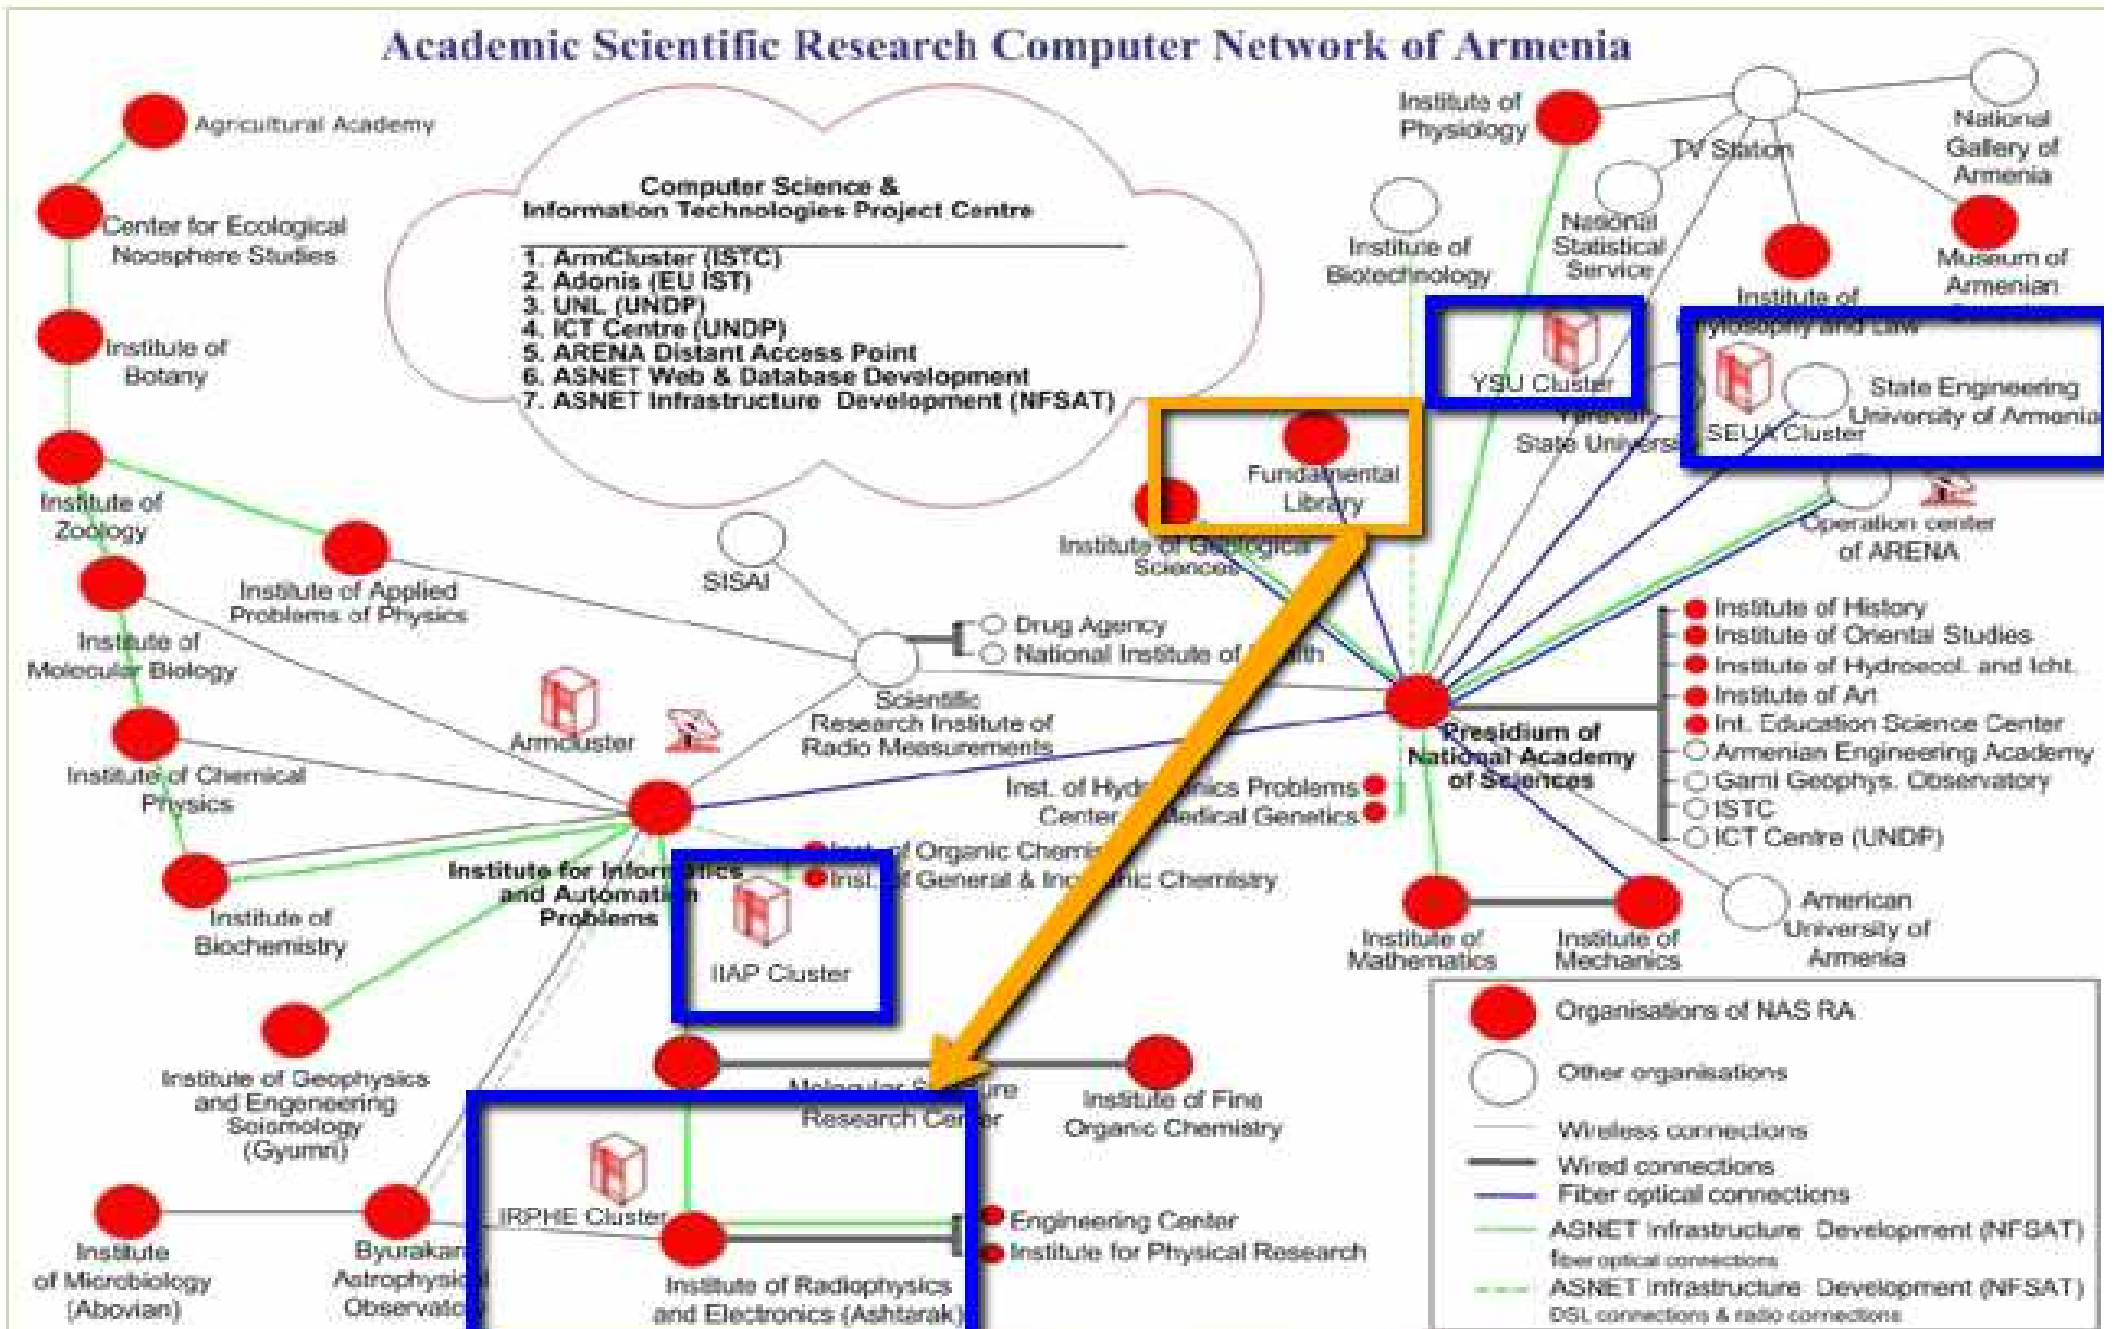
Academic Scientific Research Computer Network of Armenia

Computer Science & Information Technologies Project Centre

1. ArmCluster (ISTC)
2. Adonis (EU IST)
3. UNL (UNDP)
4. ICT Centre (UNDP)
5. ARENA Distant Access Point
6. ASNET Web & Database Development
7. ASNET Infrastructure Development (NFSAT)

Agricultural Academy
Center for Ecological Noosphere Studies
Institute of Botany
Institute of Zoology
Institute of Applied Problems of Physics
Institute of Molecular Biology
Armcluster
Institute of Chemical Physics
Institute of Biochemistry
Institute for Informatics and Automation Problems
IIAP Cluster
Institute of Geophysics and Engeneering Seismology (Gyumri)
Institute of Microbiology (Abovian)
Byurakan Astrophysical Observatory
IRPHE Cluster
Institute of Radiophysics and Electronics (Ashtarak)
Molecular Structure Research Center
Institute of Fine Organic Chemistry
Engineering Center
Institute for Physical Research
SISAI
Scientific Research Institute of Radio Measurements
Drug Agency
National Institute of Health
Inst. of Hydroponics Problems
Center of Medical Genetics
Inst. of Organic Chemistry
Inst. of General & Inorganic Chemistry
Institute of Geological Sciences
Fundamental Library
Institute of Physiology
Institute of Biotechnology
National Statistical Service
TV Station
National Gallery of Armenia
Institute of Philosophy and Law
Museum of Armenian
YSU Cluster
Yerevan State University
State Engineering University of Armenia
SEUA Cluster
Operation center of ARENA
Presidium of National Academy of Sciences
Institute of History
Institute of Oriental Studies
Institute of Hydroecol. and Icht.
Institute of Art
Int. Education Science Center
Armenian Engineering Academy
Garni Geophys. Observatory
ISTC
ICT Centre (UNDP)
Institute of Mathematics
Institute of Mechanics
American University of Armenia

Organisations of NAS RA
Other organisations
Wireless connections
Wired connections
Fiber optical connections
ASNET Infrastructure Development (NFSAT) fiber optical connections
ASNET Infrastructure Development (NFSAT) DSL connections & radio connections